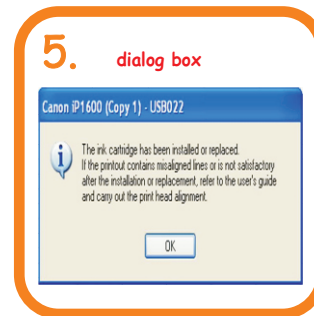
5. dialog box

Canon iP1600 (Copy 1) - USB022

The ink cartridge has been installed or replaced.
If the printout contains misaligned lines or is not satisfactory after the installation or replacement, refer to the user's guide and carry out the print head alignment.

OK